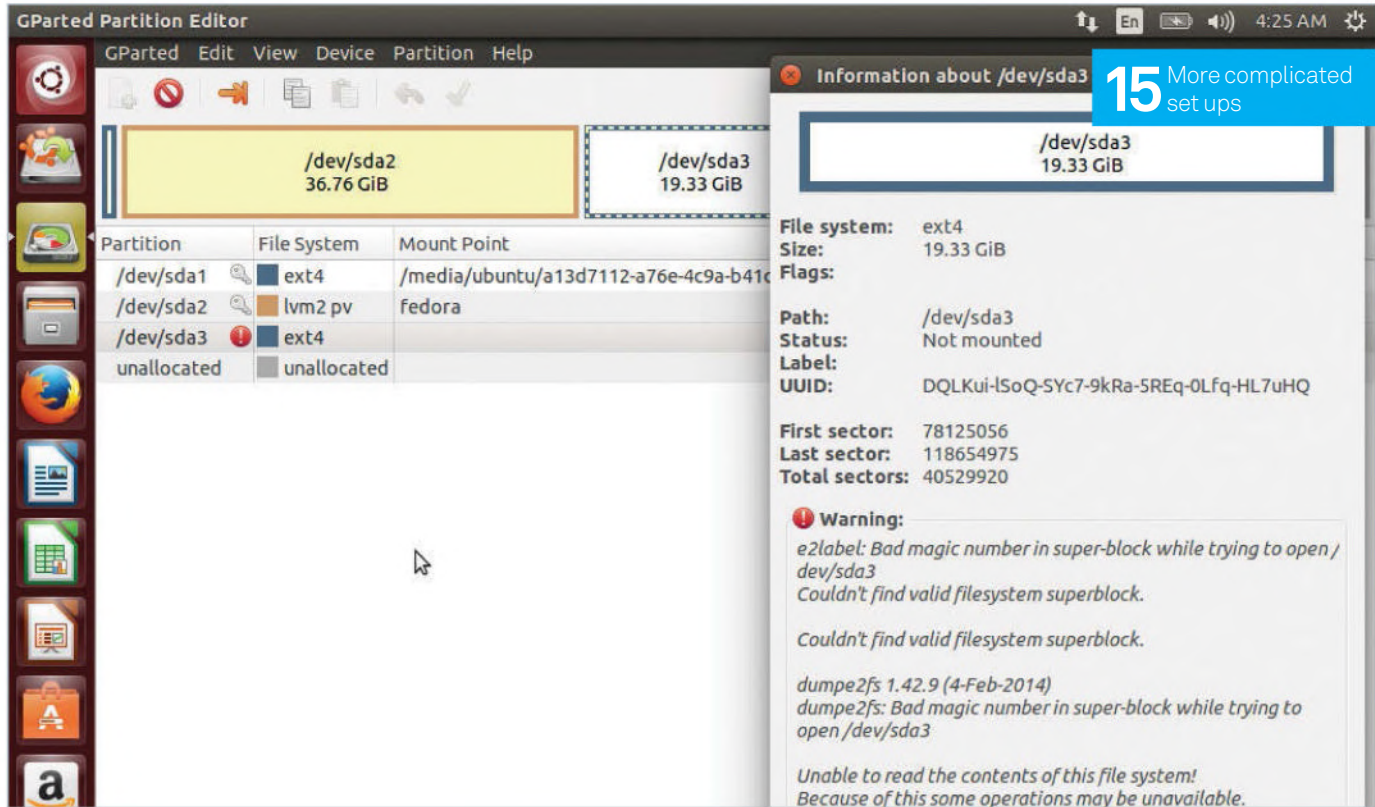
GParted Partition Editor

En 4:25 AM

GParted Edit View Device Partition Help

/dev/sda2
36.76 GiB

/dev/sda3
19.33 GiB

| Partition | File System | Mount Point |
|---|---|---|
| /dev/sda1 | ext4 | /media/ubuntu/a13d7112-a76e-4c9a-b41c |
| /dev/sda2 | lvm2 pv | fedora |
| /dev/sda3 | ext4 | |
| unallocated | unallocated | |

Information about /dev/sda3

15 More complicated set ups

/dev/sda3
19.33 GiB

File system: ext4
Size: 19.33 GiB
Flags:

Path: /dev/sda3
Status: Not mounted
Label:
UUID: DQLKui-lSoQ-SYc7-9kRa-5REq-0Lfq-HL7uHQ

First sector: 78125056
Last sector: 118654975
Total sectors: 40529920

Warning:
e2label: Bad magic number in super-block while trying to open /dev/sda3
Couldn't find valid filesystem superblock.

Couldn't find valid filesystem superblock.

dumpe2fs 1.42.9 (4-Feb-2014)
dumpe2fs: Bad magic number in super-block while trying to open /dev/sda3

Unable to read the contents of this file system!
Because of this some operations may be unavailable.